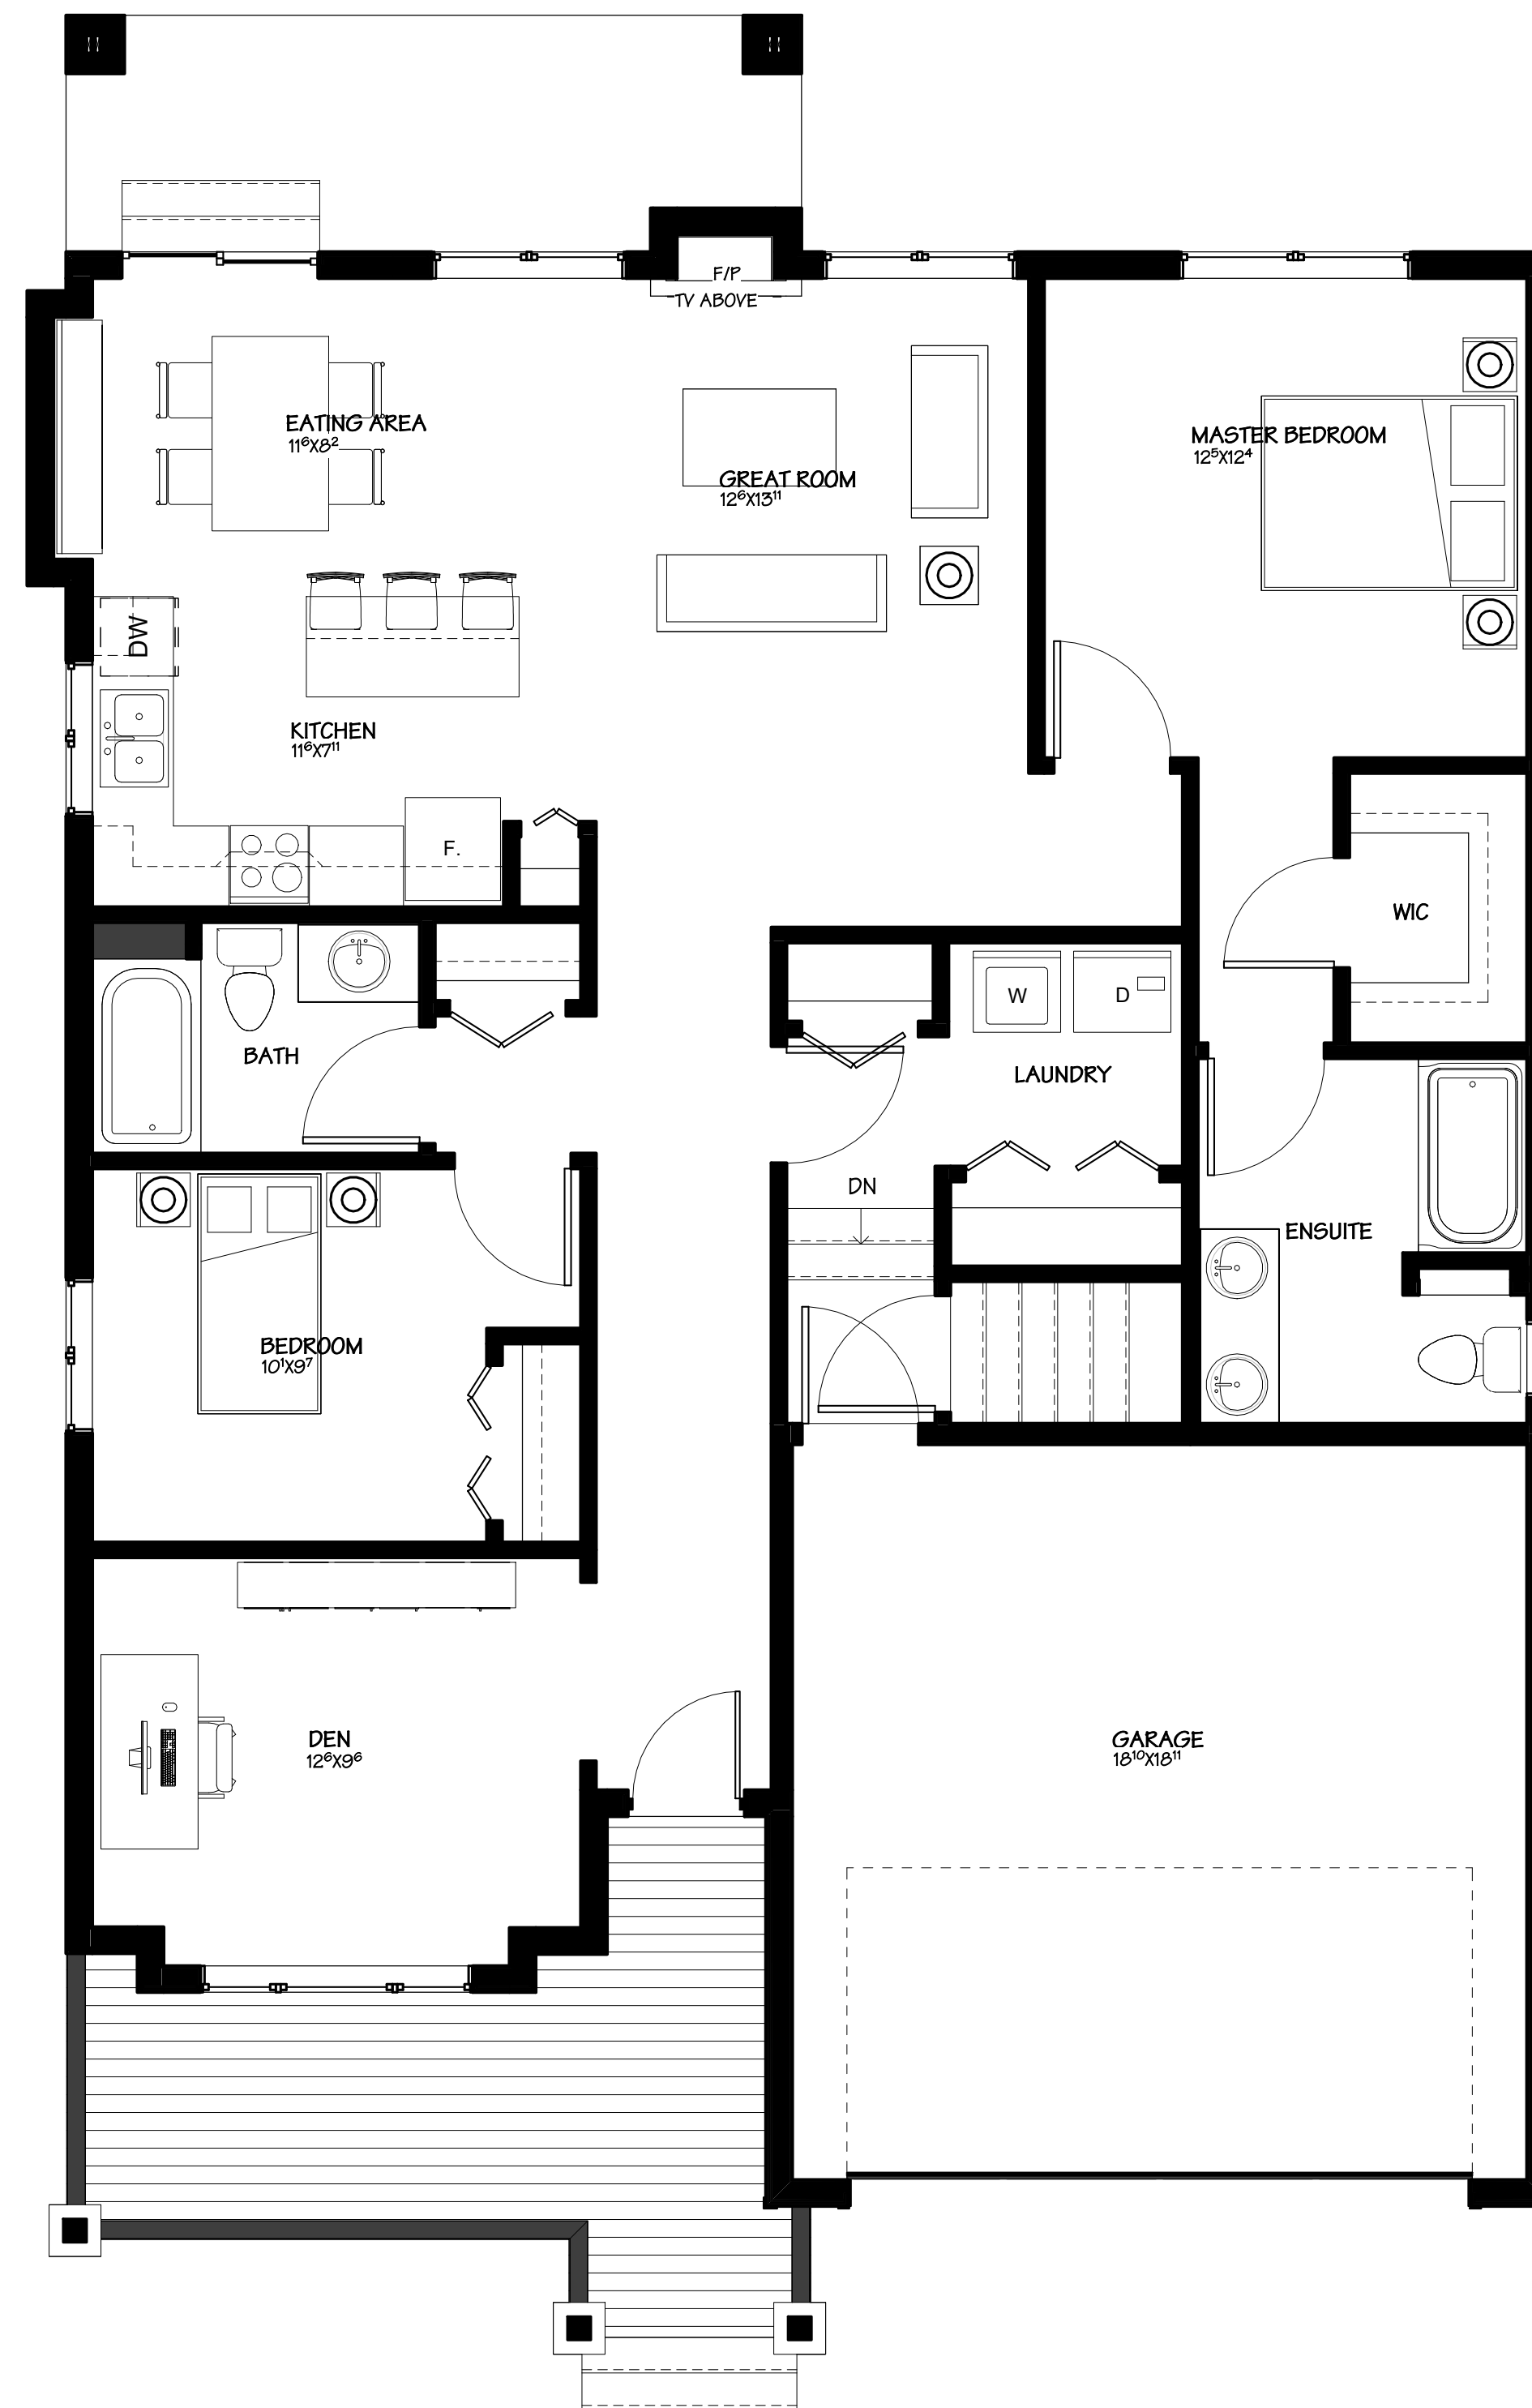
F/P
TV ABOVE

EATING AREA
$11^6 X 8^2$

GREAT ROOM
$12^6 X 13^{11}$

MASTER BEDROOM
$12^5 X 12^4$

DW

KITCHEN
$11^6 X 7^{11}$

F.

WIC

W

D

BATH

LAUNDRY

DN

ENSUITE

BEDROOM
$10^1 X 9^7$

DEN
$12^6 X 9^6$

GARAGE
$18^{10} X 18^{11}$